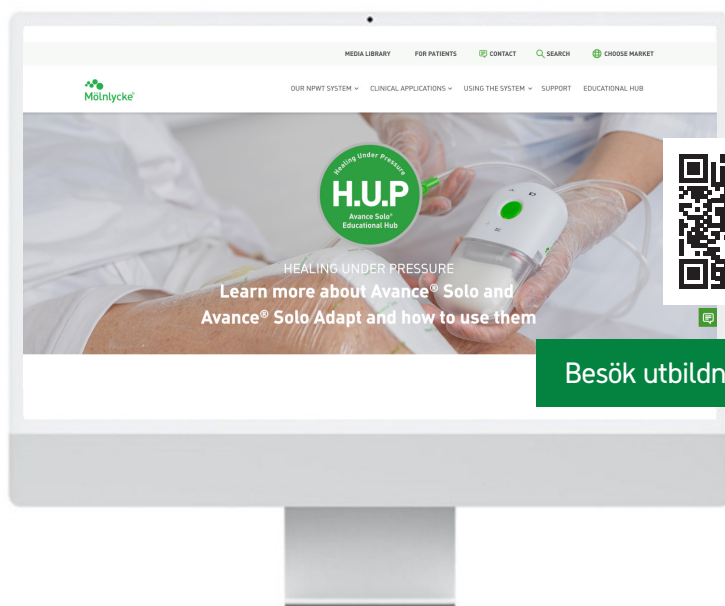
MEDIA LIBRARY FOR PATIENTS CONTACT SEARCH CHOOSE MARKET

Mölnlycke

OUR NPWT SYSTEM CLINICAL APPLICATIONS USING THE SYSTEM SUPPORT EDUCATIONAL HUB

Healing Under Pressure
H.U.P
Avance Solo®
Educational Hub

HEALING UNDER PRESSURE
Learn more about Avance® Solo and Avance® Solo Adapt and how to use them

Besök utbildn